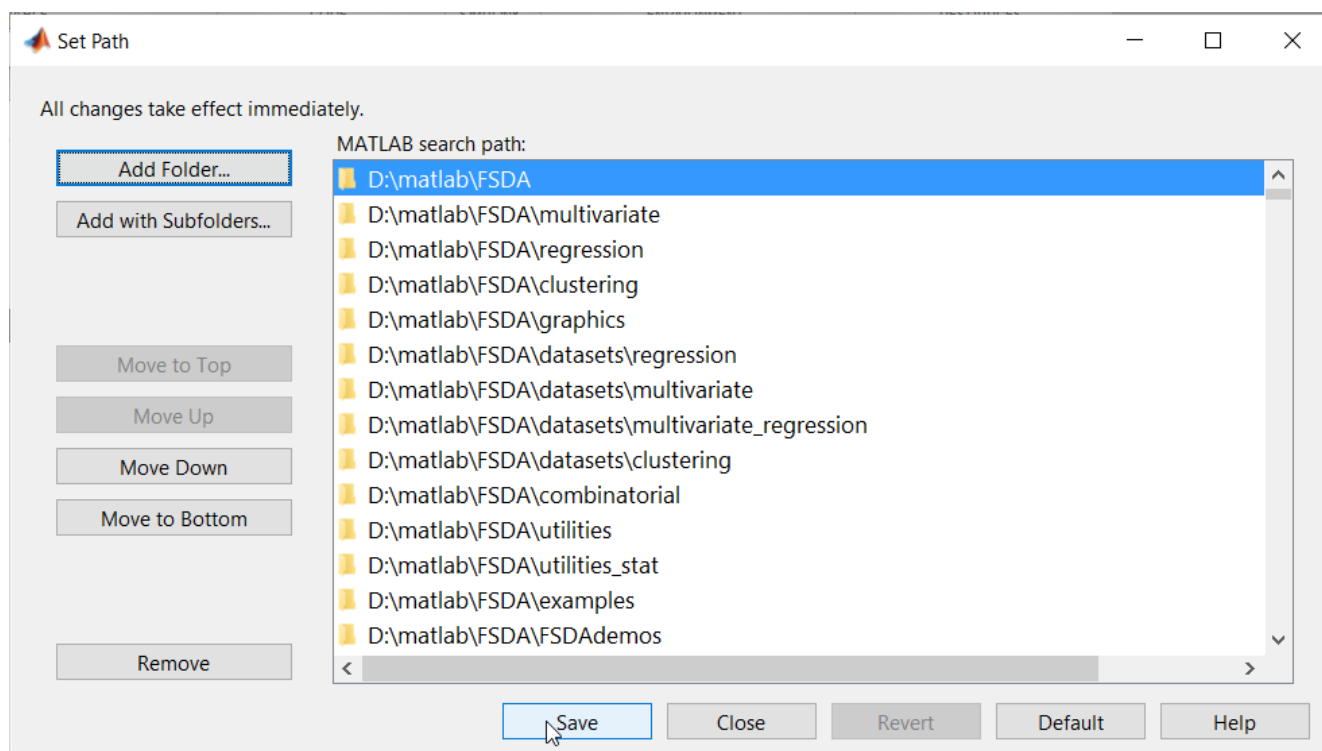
Set Path

All changes take effect immediately.

Add Folder...

Add with Subfolders...

Move to Top

Move Up

Move Down

Move to Bottom

Remove

MATLAB search path:

D:\matlab\FSDA
D:\matlab\FSDA\multivariate
D:\matlab\FSDA\regression
D:\matlab\FSDA\clustering
D:\matlab\FSDA\graphics
D:\matlab\FSDA\datasets\regression
D:\matlab\FSDA\datasets\multivariate
D:\matlab\FSDA\datasets\multivariate_regression
D:\matlab\FSDA\datasets\clustering
D:\matlab\FSDA\combinatorial
D:\matlab\FSDA\utilities
D:\matlab\FSDA\utilities_stat
D:\matlab\FSDA\examples
D:\matlab\FSDA\FSDAdemos

Save Close Revert Default Help